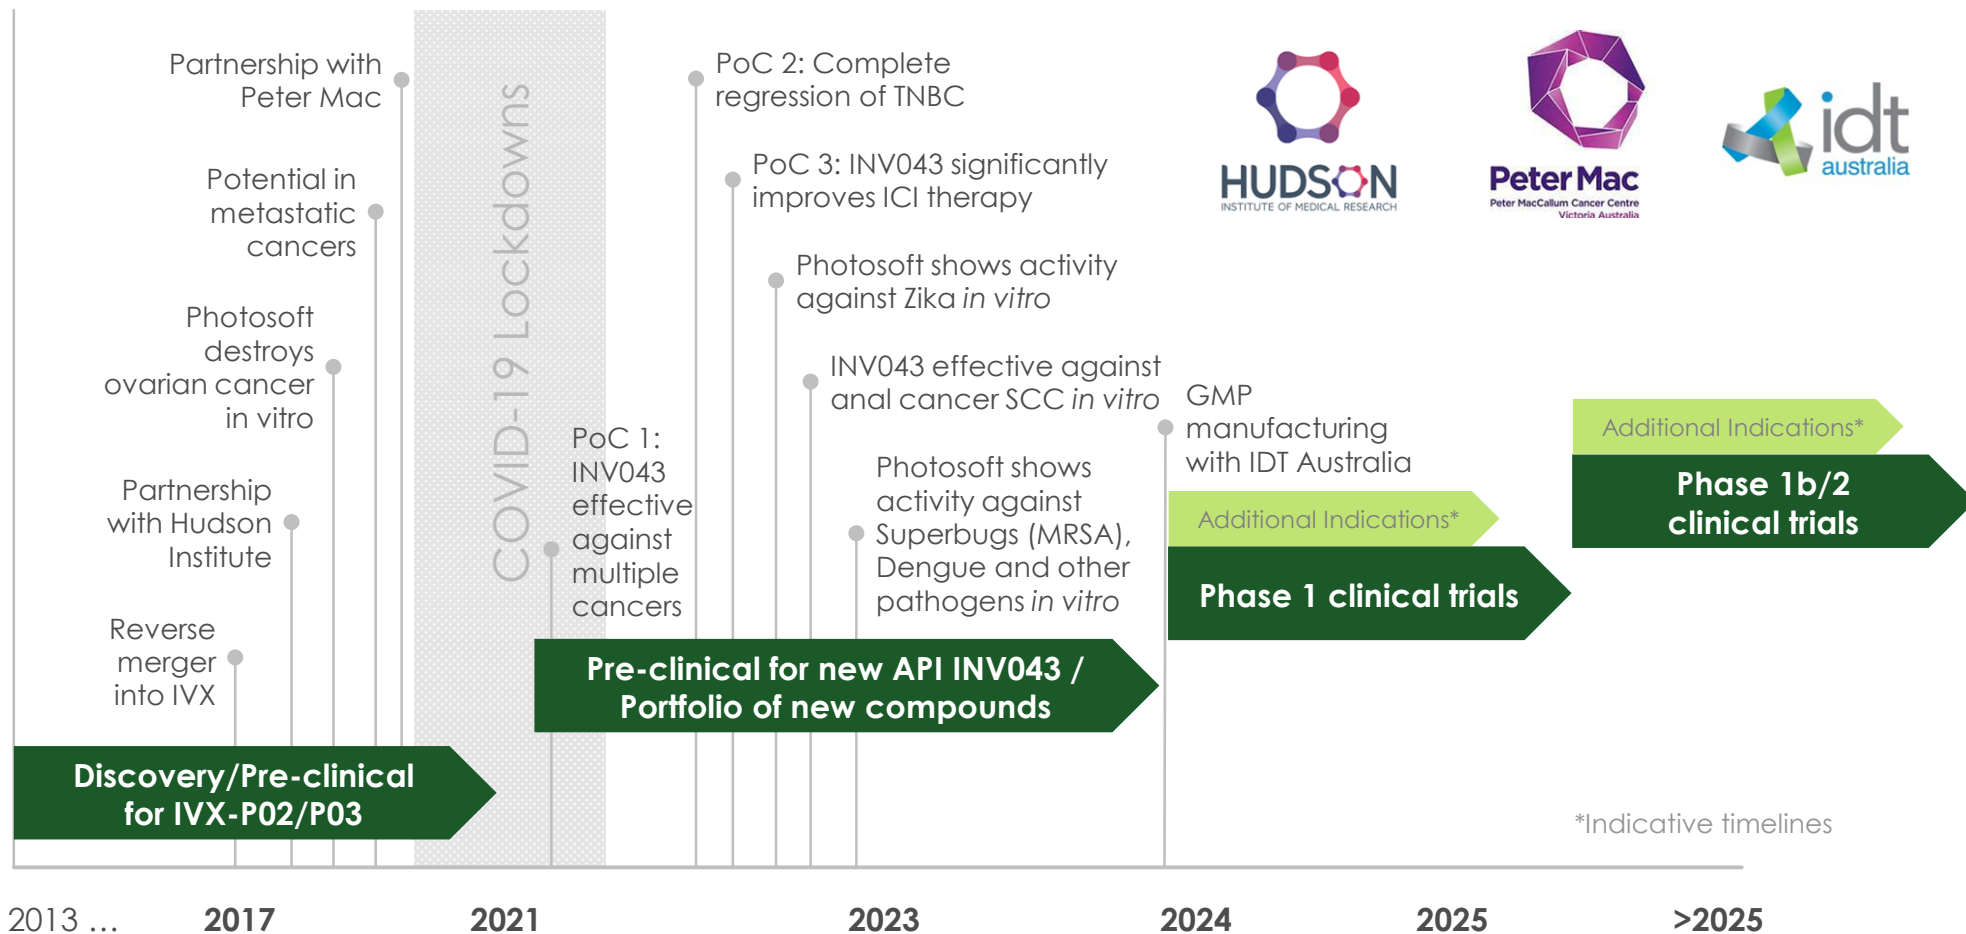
Partnership with Peter Mac

Potential in metastatic cancers

Photosoft destroys ovarian cancer in vitro

Partnership with Hudson Institute

Reverse merger into IVX

COVID-19 Lockdowns

PoC 1: INV043 effective against multiple cancers

PoC 2: Complete regression of TNBC

PoC 3: INV043 significantly improves ICI therapy

Photosoft shows activity against Zika *in vitro*

INV043 effective against anal cancer SCC *in vitro*

Photosoft shows activity against Superbugs (MRSA), Dengue and other pathogens *in vitro*

GMP manufacturing with IDT Australia

HUDSON
INSTITUTE OF MEDICAL RESEARCH

Peter Mac
Peter MacCallum Cancer Centre
Victoria Australia

idt
australia

Discovery/Pre-clinical for IVX-P02/P03

Pre-clinical for new API INV043 / Portfolio of new compounds

Additional Indications*

Phase 1 clinical trials

Additional Indications*

Phase 1b/2 clinical trials

*Indicative timelines

2013 ... 2017 2021 2023 2024 2025 >2025